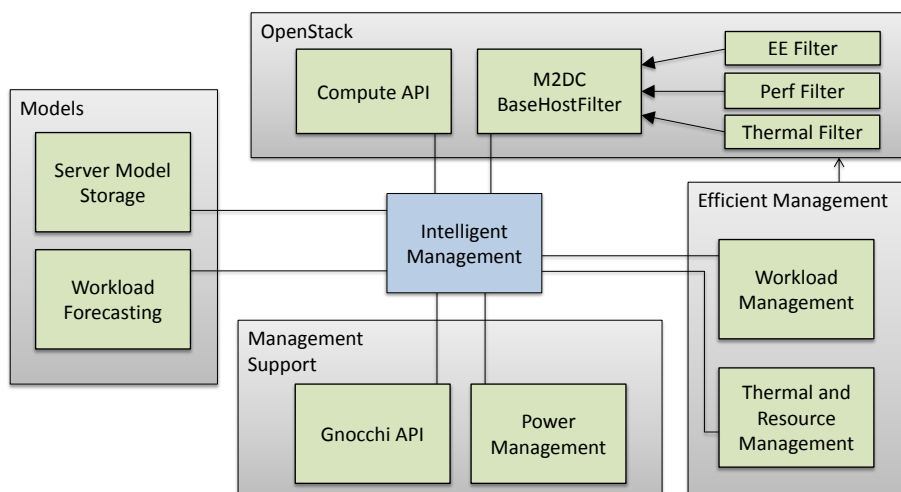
OpenStack

Compute API

M2DC BaseHostFilter

EE Filter

Perf Filter

Thermal Filter

Models

Server Model Storage

Workload Forecasting

Intelligent Management

Efficient Management

Workload Management

Thermal and Resource Management

Management Support

Gnocchi API

Power Management